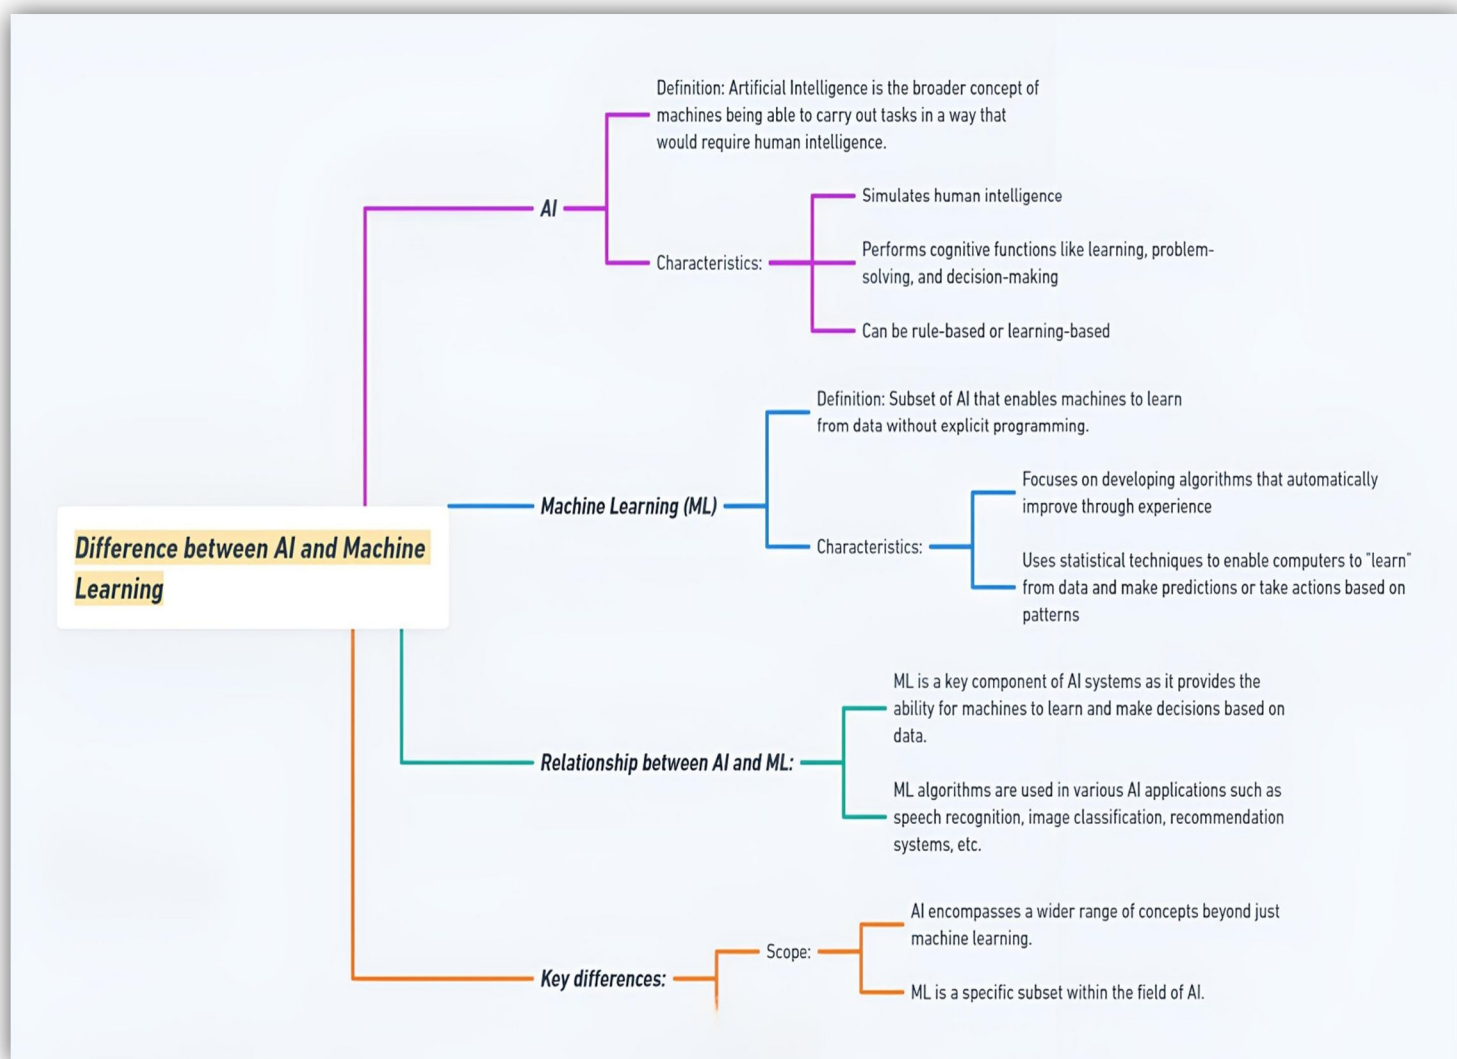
Difference between AI and Machine Learning

AI

Definition: Artificial Intelligence is the broader concept of machines being able to carry out tasks in a way that would require human intelligence.

Characteristics:

Simulates human intelligence

Performs cognitive functions like learning, problem-solving, and decision-making

Can be rule-based or learning-based

Machine Learning (ML)

Definition: Subset of AI that enables machines to learn from data without explicit programming.

Characteristics:

Focuses on developing algorithms that automatically improve through experience

Uses statistical techniques to enable computers to "learn" from data and make predictions or take actions based on patterns

Relationship between AI and ML:

ML is a key component of AI systems as it provides the ability for machines to learn and make decisions based on data.

ML algorithms are used in various AI applications such as speech recognition, image classification, recommendation systems, etc.

Key differences:

Scope:

AI encompasses a wider range of concepts beyond just machine learning.

ML is a specific subset within the field of AI.